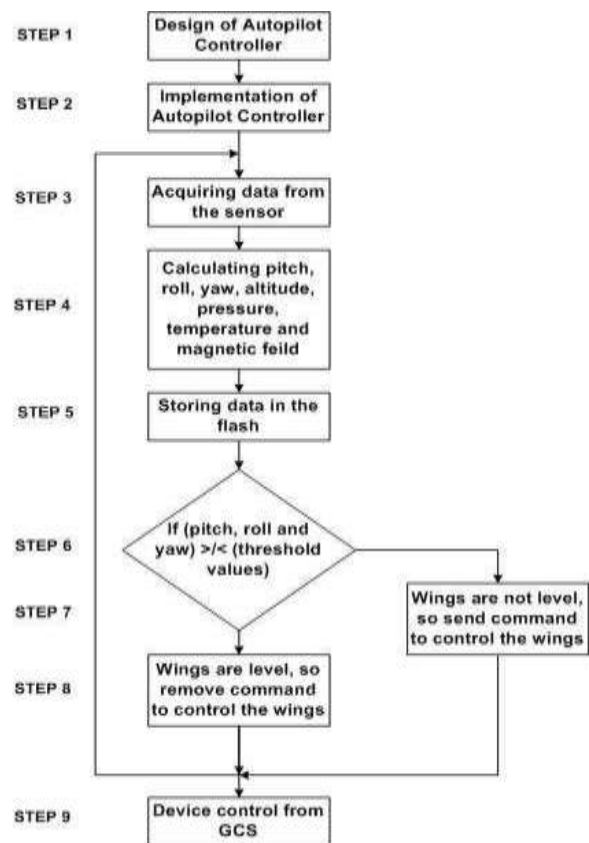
STEP 1
Design of Autopilot Controller

STEP 2
Implementation of Autopilot Controller

STEP 3
Acquiring data from the sensor

STEP 4
Calculating pitch, roll, yaw, altitude, pressure, temperature and magnetic feild

STEP 5
Storing data in the flash

STEP 6
If (pitch, roll and yaw) >/< (threshold values)

STEP 7
Wings are not level, so send command to control the wings

STEP 8
Wings are level, so remove command to control the wings

STEP 9
Device control from GCS